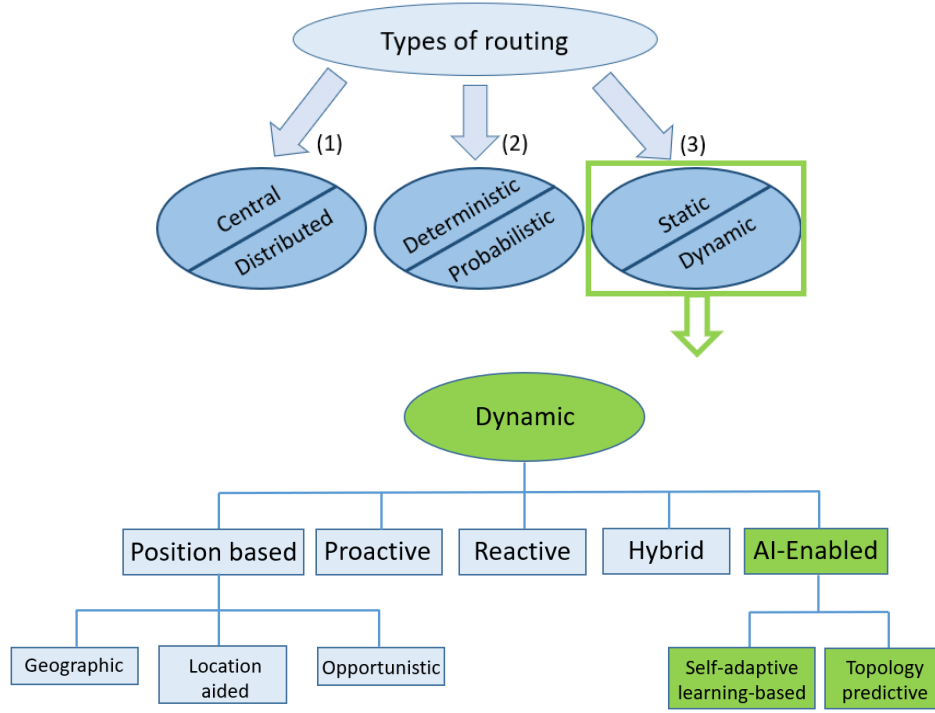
Types of routing

(1)

(2)

(3)

Central

Distributed

Deterministic

Probabilistic

Static

Dynamic

Dynamic

Position based

Proactive

Reactive

Hybrid

AI-Enabled

Geographic

Location aided

Opportunistic

Self-adaptive learning-based

Topology predictive